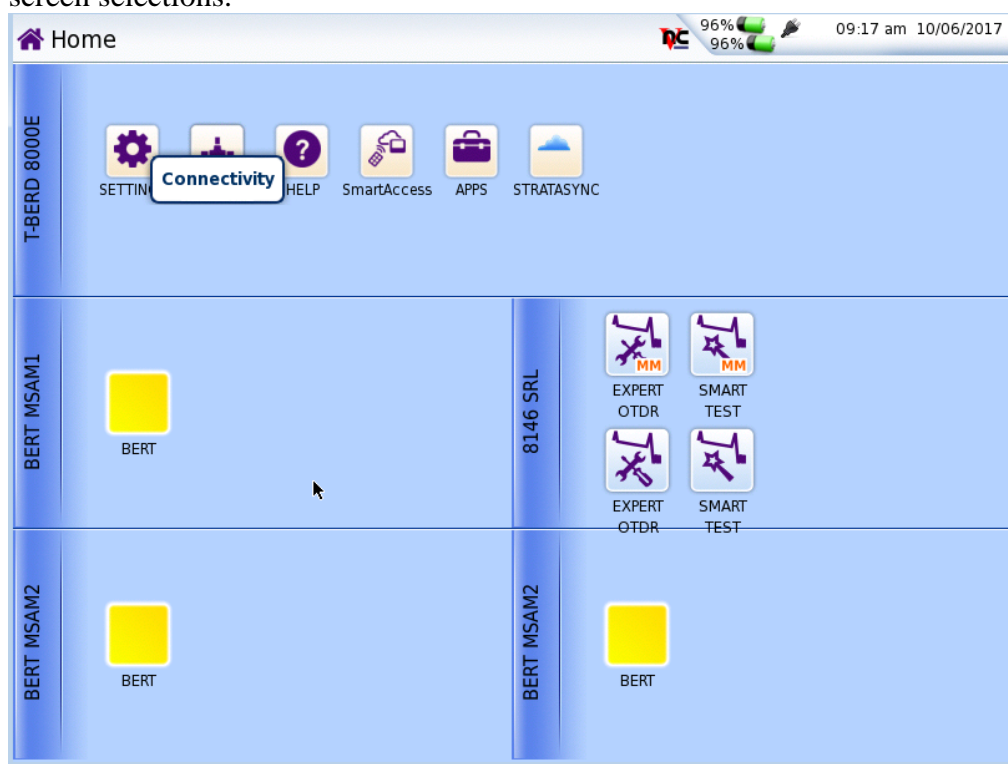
screen selections.

Home

96%
96%

09:17 am 10/06/2017

T-BERD 8000E

SETTIN

Connectivity

HELP

SmartAccess

APPS

STRATASYNC

BERT MSAM1

BERT

8146 SRL

MM

EXPERT OTDR

MM

SMART TEST

EXPERT OTDR

SMART TEST

BERT MSAM2

BERT

BERT MSAM2

BERT